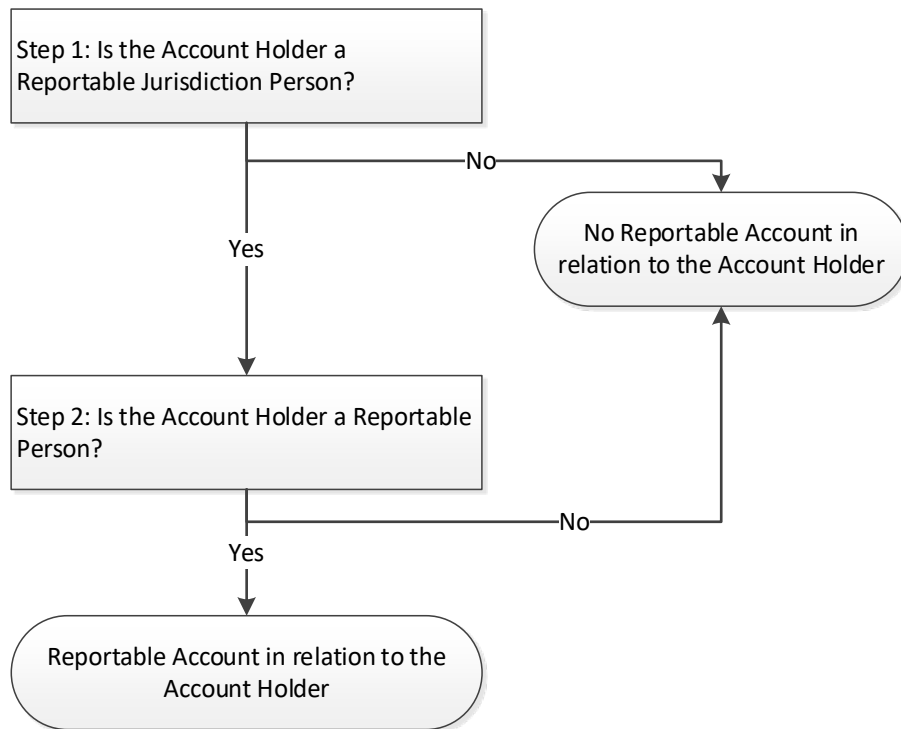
Step 1: Is the Account Holder a Reportable Jurisdiction Person?

No

No Reportable Account in relation to the Account Holder

Yes

Step 2: Is the Account Holder a Reportable Person?

No

Yes

Reportable Account in relation to the Account Holder